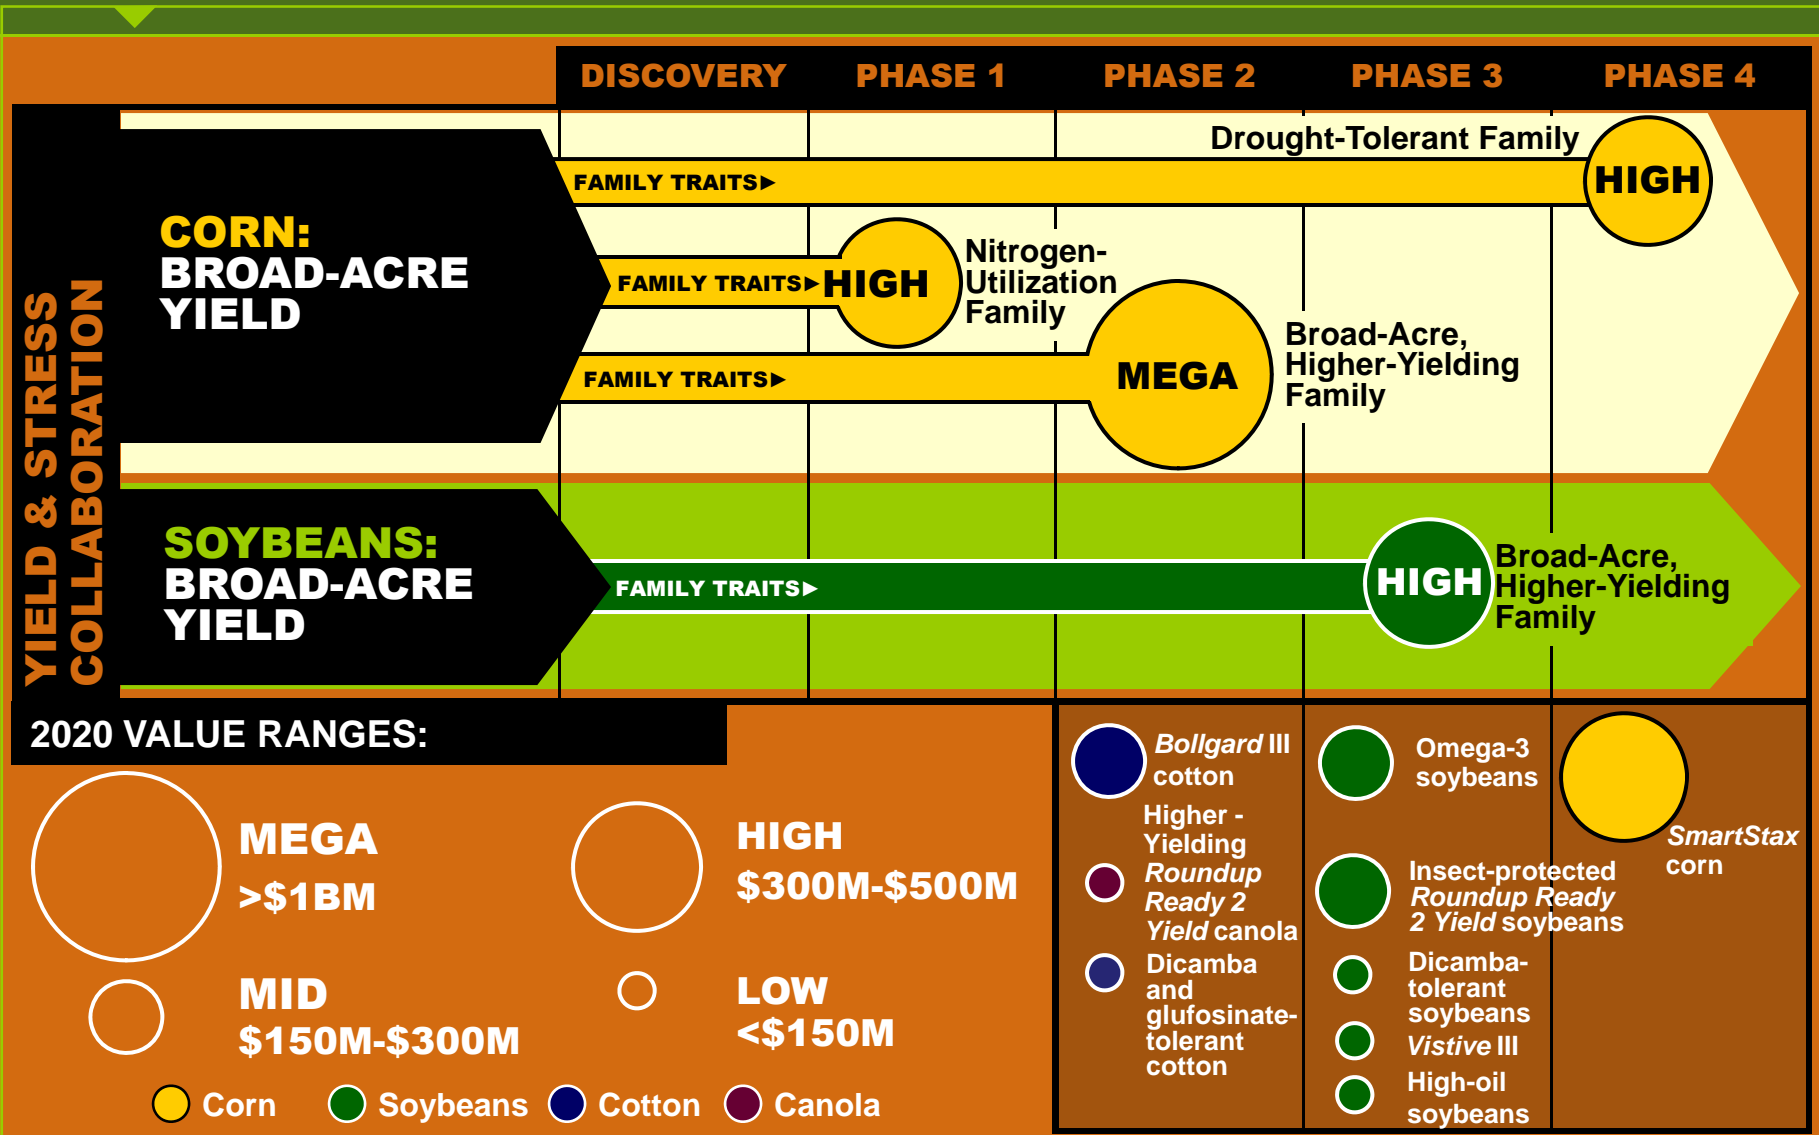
DISCOVERY PHASE 1 PHASE 2 PHASE 3 PHASE 4

YIELD & STRESS COLLABORATION

CORN: BROAD-ACRE YIELD

Drought-Tolerant Family

FAMILY TRAITS▸ HIGH

FAMILY TRAITS▸ HIGH Nitrogen-Utilization Family

FAMILY TRAITS▸ MEGA Broad-Acre, Higher-Yielding Family

SOYBEANS: BROAD-ACRE YIELD

FAMILY TRAITS▸ HIGH Broad-Acre, Higher-Yielding Family

2020 VALUE RANGES:

MEGA >$1BM

HIGH $300M-$500M

MID $150M-$300M

LOW <$150M

Corn Soybeans Cotton Canola

Bollgard III cotton

Higher - Yielding Roundup Ready 2 Yield canola

Dicamba and glufosinate-tolerant cotton

Omega-3 soybeans

Insect-protected Roundup Ready 2 Yield soybeans

Dicamba-tolerant soybeans

Vistive III

High-oil soybeans

SmartStax corn